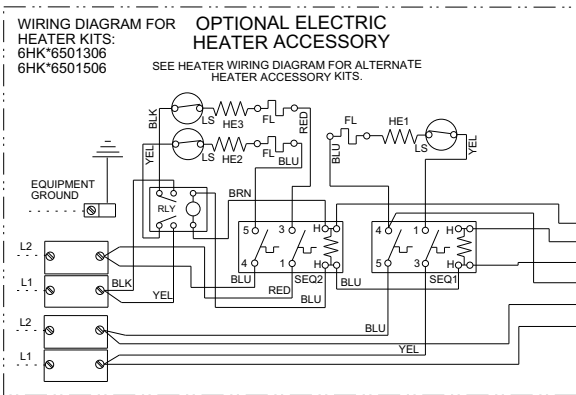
WIRING DIAGRAM FOR HEATER KITS:
6HK*6501306
6HK*6501506

OPTIONAL ELECTRIC HEATER ACCESSORY

SEE HEATER WIRING DIAGRAM FOR ALTERNATE HEATER ACCESSORY KITS.

BLK
LS
HE3
FL
RED
YEL
LS
HE2
FL
BLU
FL
HE1
BLU
LS
YEL
EQUIPMENT GROUND
RLY
BRN
5
3
H
4
1
H
SEQ2
4
1
H
5
3
H
SEQ1
L2
L1
BLK
YEL
BLU
RED
BLU
BLU
L2
L1
BLU
YEL